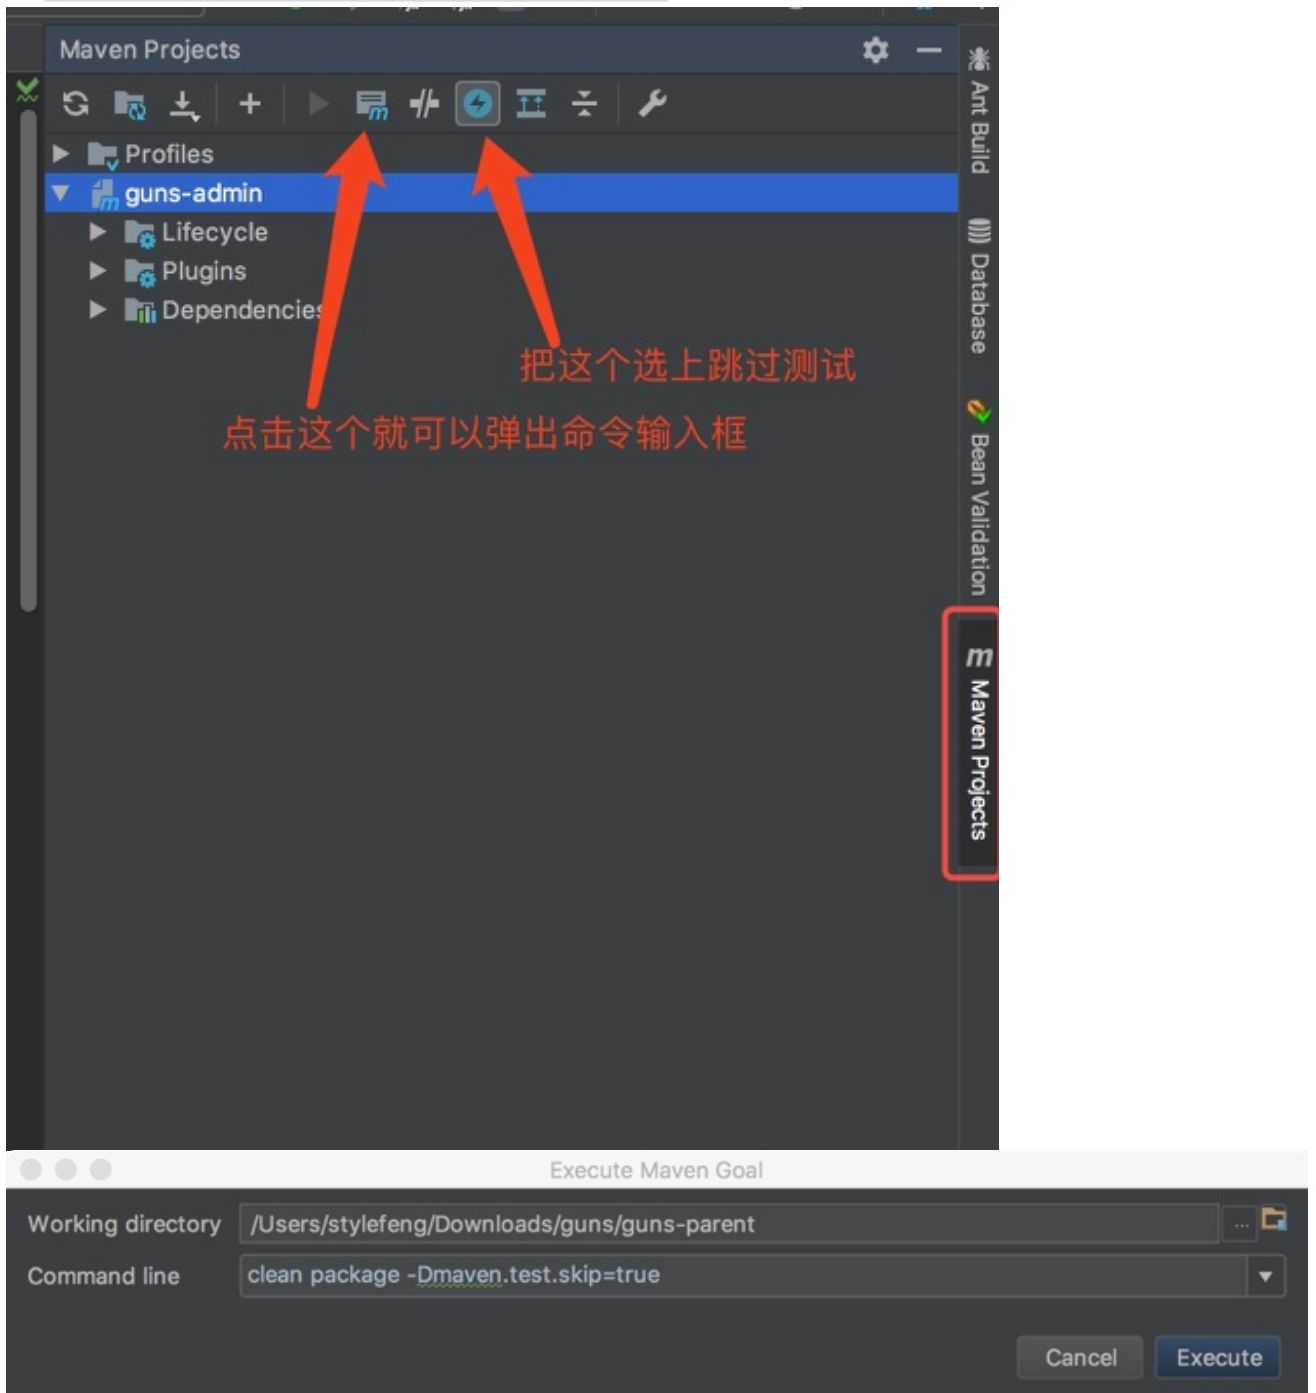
Maven Projects

Profiles
guns-admin
Lifecycle
Plugins
Dependencies

把这个选上跳过测试

点击这个就可以弹出命令输入框

Ant Build
Database
Bean Validation
Maven Projects

Execute Maven Goal

Working directory /Users/stylefeng/Downloads/guns/guns-parent
Command line clean package -Dmaven.test.skip=true

Cancel
Execute